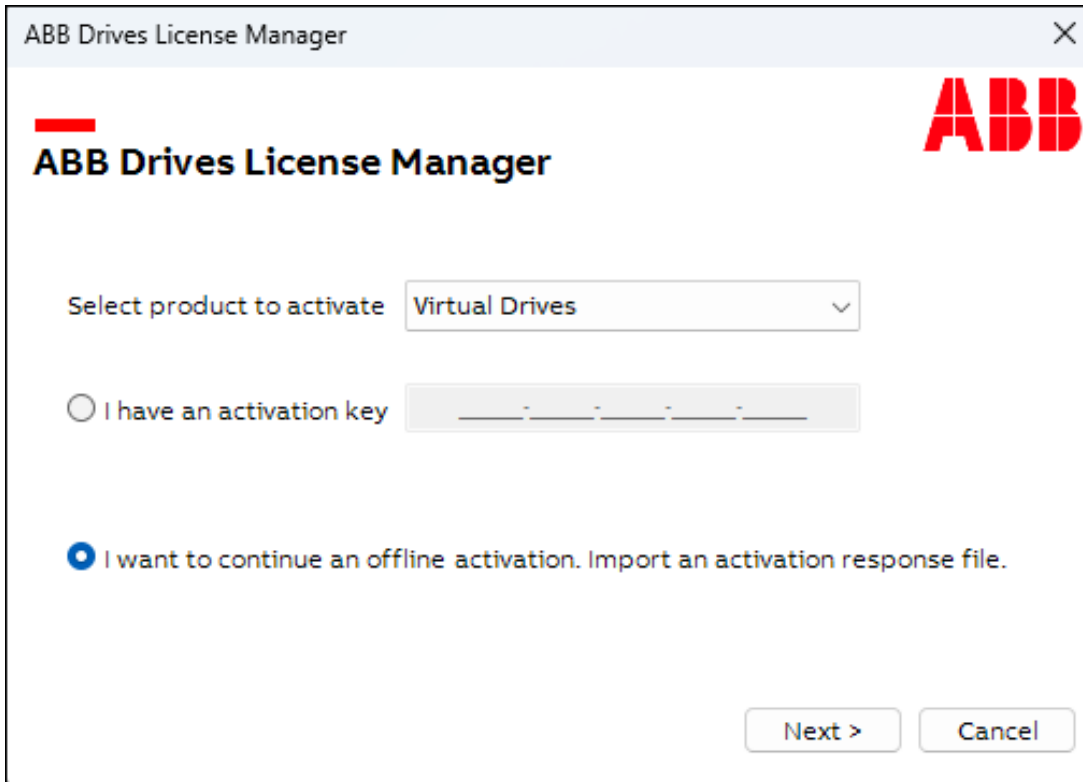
ABB Drives License Manager

×

ABB

ABB Drives License Manager

Select product to activate Virtual Drives

I have an activation key _____-_____-_____-_____-_____

I want to continue an offline activation. Import an activation response file.

Next >

Cancel